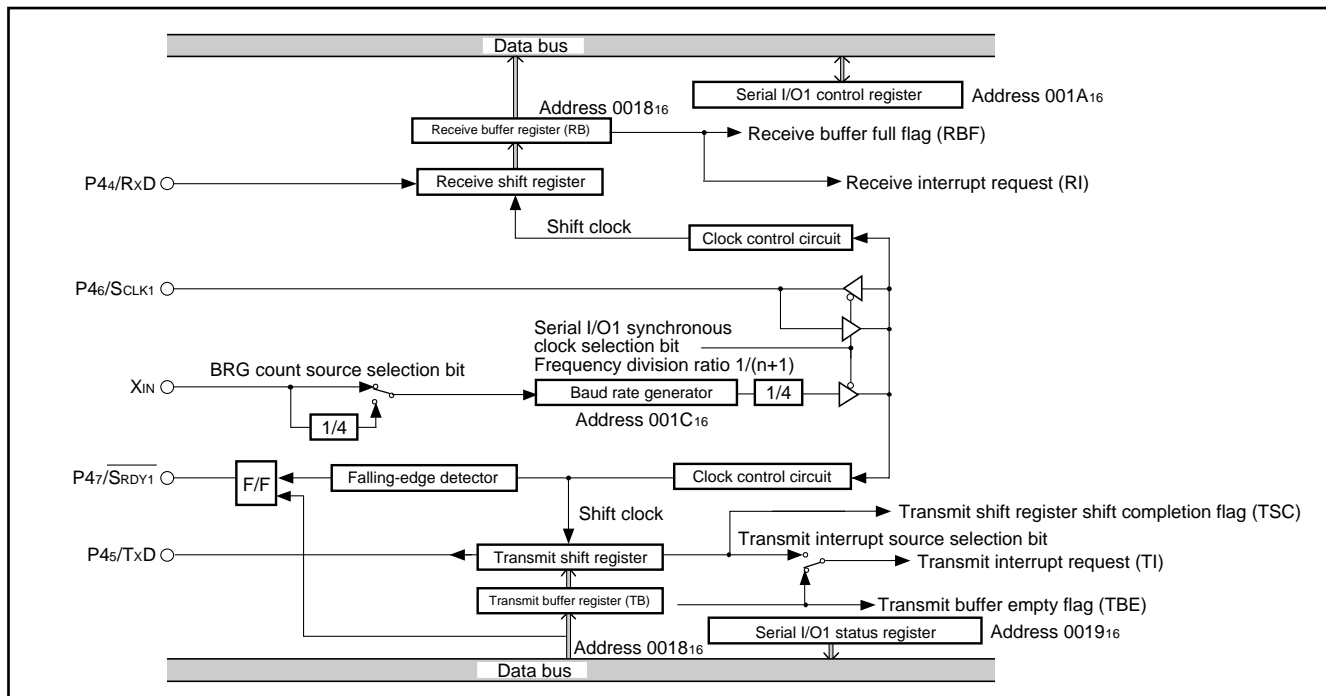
Data bus

Serial I/O1 control register

Address $001A_{16}$

Address $0018_{16}$

Receive buffer register (RB)

Receive buffer full flag (RBF)

$P4_4/R_XD$

Receive shift register

Receive interrupt request (RI)

Shift clock

Clock control circuit

$P4_6/S_{CLK1}$

Serial I/O1 synchronous clock selection bit

Frequency division ratio 1/(n+1)

$X_{IN}$

BRG count source selection bit

Baud rate generator

1/4

1/4

Address $001C_{16}$

$P4_7/\overline{S_{RDY1}}$

F/F

Falling-edge detector

Clock control circuit

Shift clock

Transmit shift register shift completion flag (TSC)

$P4_5/T_XD$

Transmit shift register

Transmit interrupt source selection bit

Transmit interrupt request (TI)

Transmit buffer register (TB)

Transmit buffer empty flag (TBE)

Address $0018_{16}$

Serial I/O1 status register

Address $0019_{16}$

Data bus